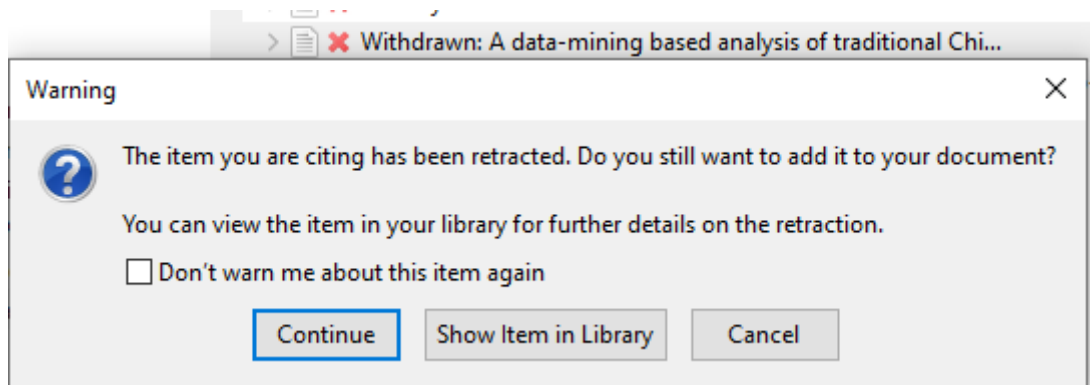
Withdrawn: A data-mining based analysis of traditional Chi...

Warning

The item you are citing has been retracted. Do you still want to add it to your document?

You can view the item in your library for further details on the retraction.

Don't warn me about this item again

Continue

Show Item in Library

Cancel